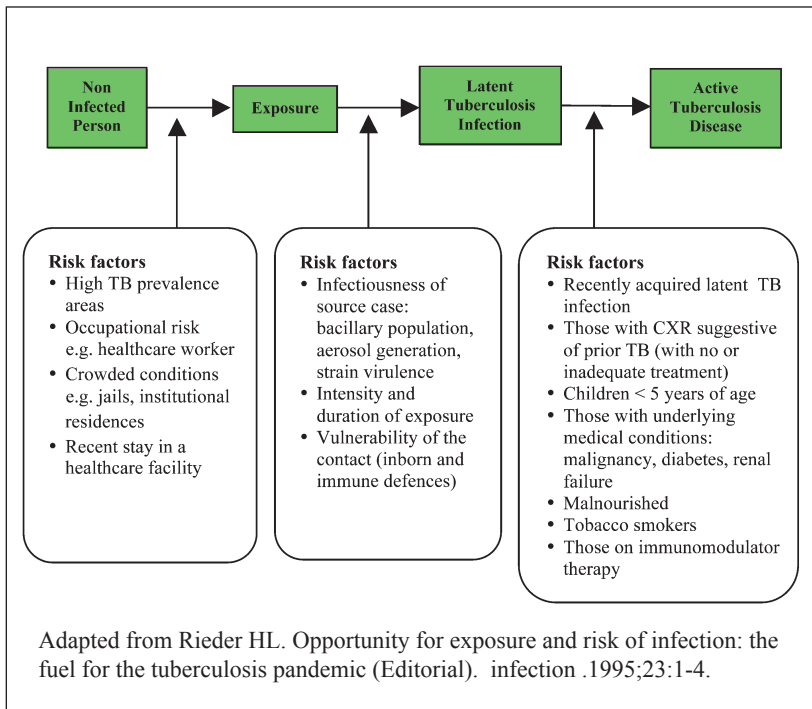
Non Infected Person

Exposure

Latent Tuberculosis Infection

Active Tuberculosis Disease

Risk factors
• High TB prevalence areas
• Occupational risk e.g. healthcare worker
• Crowded conditions e.g. jails, institutional residences
• Recent stay in a healthcare facility

Risk factors
• Infectiousness of source case: bacillary population, aerosol generation, strain virulence
• Intensity and duration of exposure
• Vulnerability of the contact (inborn and immune defences)

Risk factors
• Recently acquired latent TB infection
• Those with CXR suggestive of prior TB (with no or inadequate treatment)
• Children < 5 years of age
• Those with underlying medical conditions: malignancy, diabetes, renal failure
• Malnourished
• Tobacco smokers
• Those on immunomodulator therapy

Adapted from Rieder HL. Opportunity for exposure and risk of infection: the fuel for the tuberculosis pandemic (Editorial). infection .1995;23:1-4.